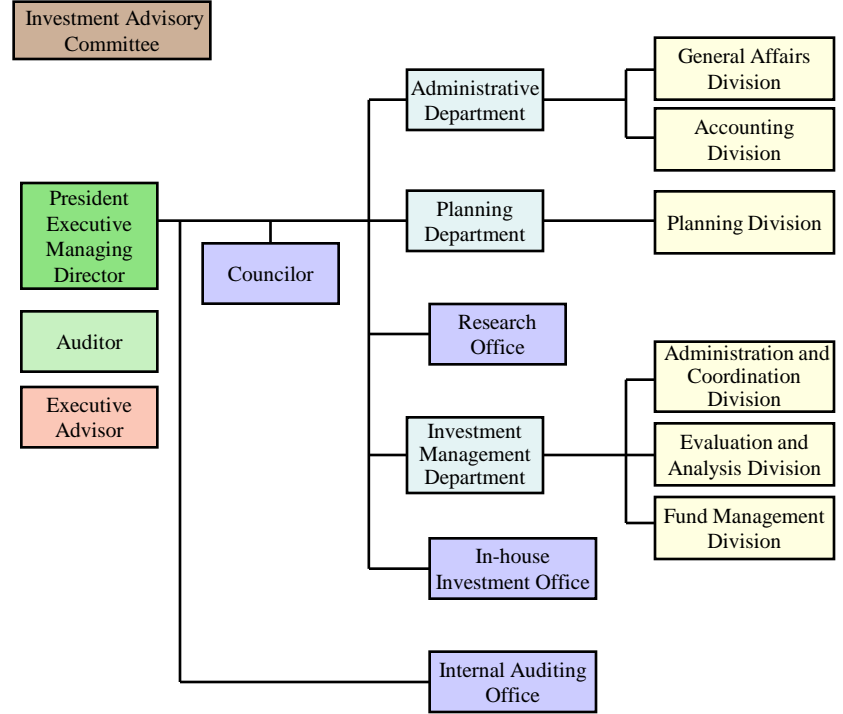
Investment Advisory Committee

President Executive Managing Director

Auditor

Executive Advisor

Councilor

Administrative Department

General Affairs Division

Accounting Division

Planning Department

Planning Division

Research Office

Investment Management Department

Administration and Coordination Division

Evaluation and Analysis Division

Fund Management Division

In-house Investment Office

Internal Auditing Office